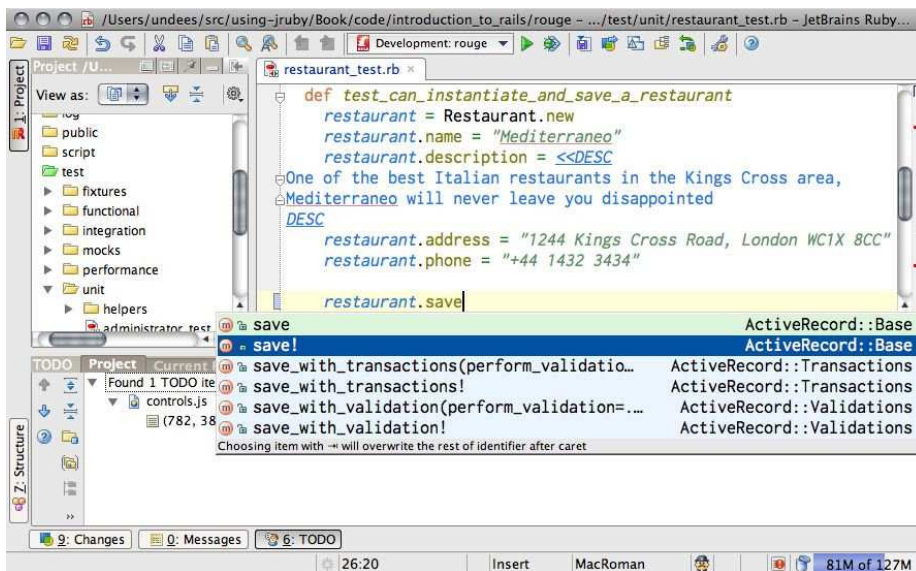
/Users/undees/src/using-jruby/Book/code/introduction_to_rails/rouge - .../test/unit/restaurant_test.rb - JetBrains Ruby...

Development: rouge

Project /U...

1: Project

View as:

public
script
test
fixtures
functional
integration
mocks
performance
unit
helpers
administrator_test

restaurant_test.rb ×

def test_can_instantiate_and_save_a_restaurant
restaurant = Restaurant.new
restaurant.name = "Mediterraneo"
restaurant.description = <<DESC
One of the best Italian restaurants in the Kings Cross area,
Mediterraneo will never leave you disappointed
DESC
restaurant.address = "1244 Kings Cross Road, London WC1X 8CC"
restaurant.phone = "+44 1432 3434"

restaurant.save

| | |
|---|---|
| save | ActiveRecord::Base |
| save! | ActiveRecord::Base |
| save_with_transactions(perform_validatio… | ActiveRecord::Transactions |
| save_with_transactions! | ActiveRecord::Transactions |
| save_with_validation(perform_validation=.… | ActiveRecord::Validations |
| save_with_validation! | ActiveRecord::Validations |

Choosing item with ⇥ will overwrite the rest of identifier after caret

TODO Project Current
Found 1 TODO ite
controls.js
(782, 38

Z: Structure

9: Changes | 0: Messages | 6: TODO

26:20 | Insert | MacRoman | 81M of 127M